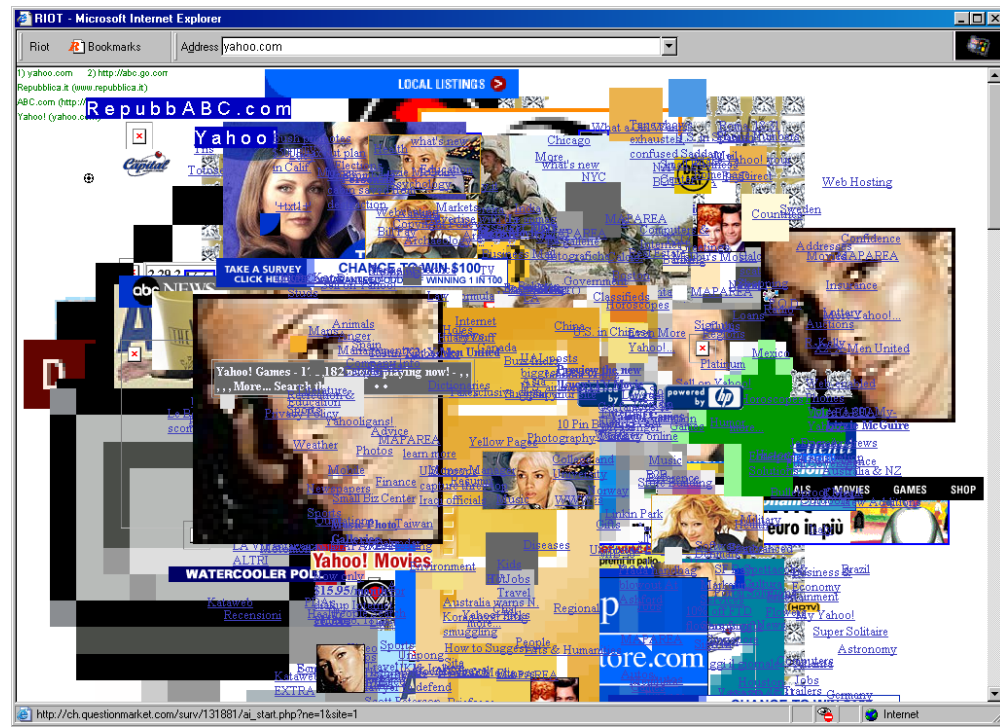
RIOT - Microsoft Internet Explorer

Riot Bookmarks Address yahoo.com

1) yahoo.com 2) http://abc.go.com
Repubblica.it (www.repubblica.it)
ABC.com (http://
Yahoo! (yahoo.com

LOCAL LISTINGS

RepubbABC.com

Yahoo!

TAKE A SURVEY CLICK HERE
CHANCE TO WIN $100
WINNING 1 IN 100

Chicago
More
What's new
NYC
MAPAREA
Web Hosting
Countries
Addresses
MAPAREA
Insurance
Auctions
Yahoo!
Men United
Classifieds
Horoscopes
China
U.S. in China
Yahoo!
Platinum
Animals
Internet
Yahoo! Games - 1... 182 people playing now! - , , , More... Search the
Yahooligans!
Advice
Weather
MAPAREA
Photos
learn more
Mobile
Finance
Small Biz Center
Iraq official
Yellow Pages
Photography
10 Pin Bowling
Sports
Taiwan
Diseases
Kids
Jobs
Travel
Australia warns N. Korea
Regional
smuggling
People
How to Suggest
Arts & Humanities
Yahoo! Movies
Environment
WATERCOOLER POLL
$15.95
Kataweb
Recensioni
Brazil
Economy
Yahoo!
Super Solitaire
Astronomy
Jobs
Trailers
Germany
MOVIES GAMES SHOP
euro in più
Australia & NZ
McGuire
News
Sports
Finance
Weather
Mexico
powered by
store.com
Stanford
Sports
EXTRA
Scott Peterson
defend
Internet

http://ch.questionmarket.com/surv/131881/ai_start.php?ne=1&site=1